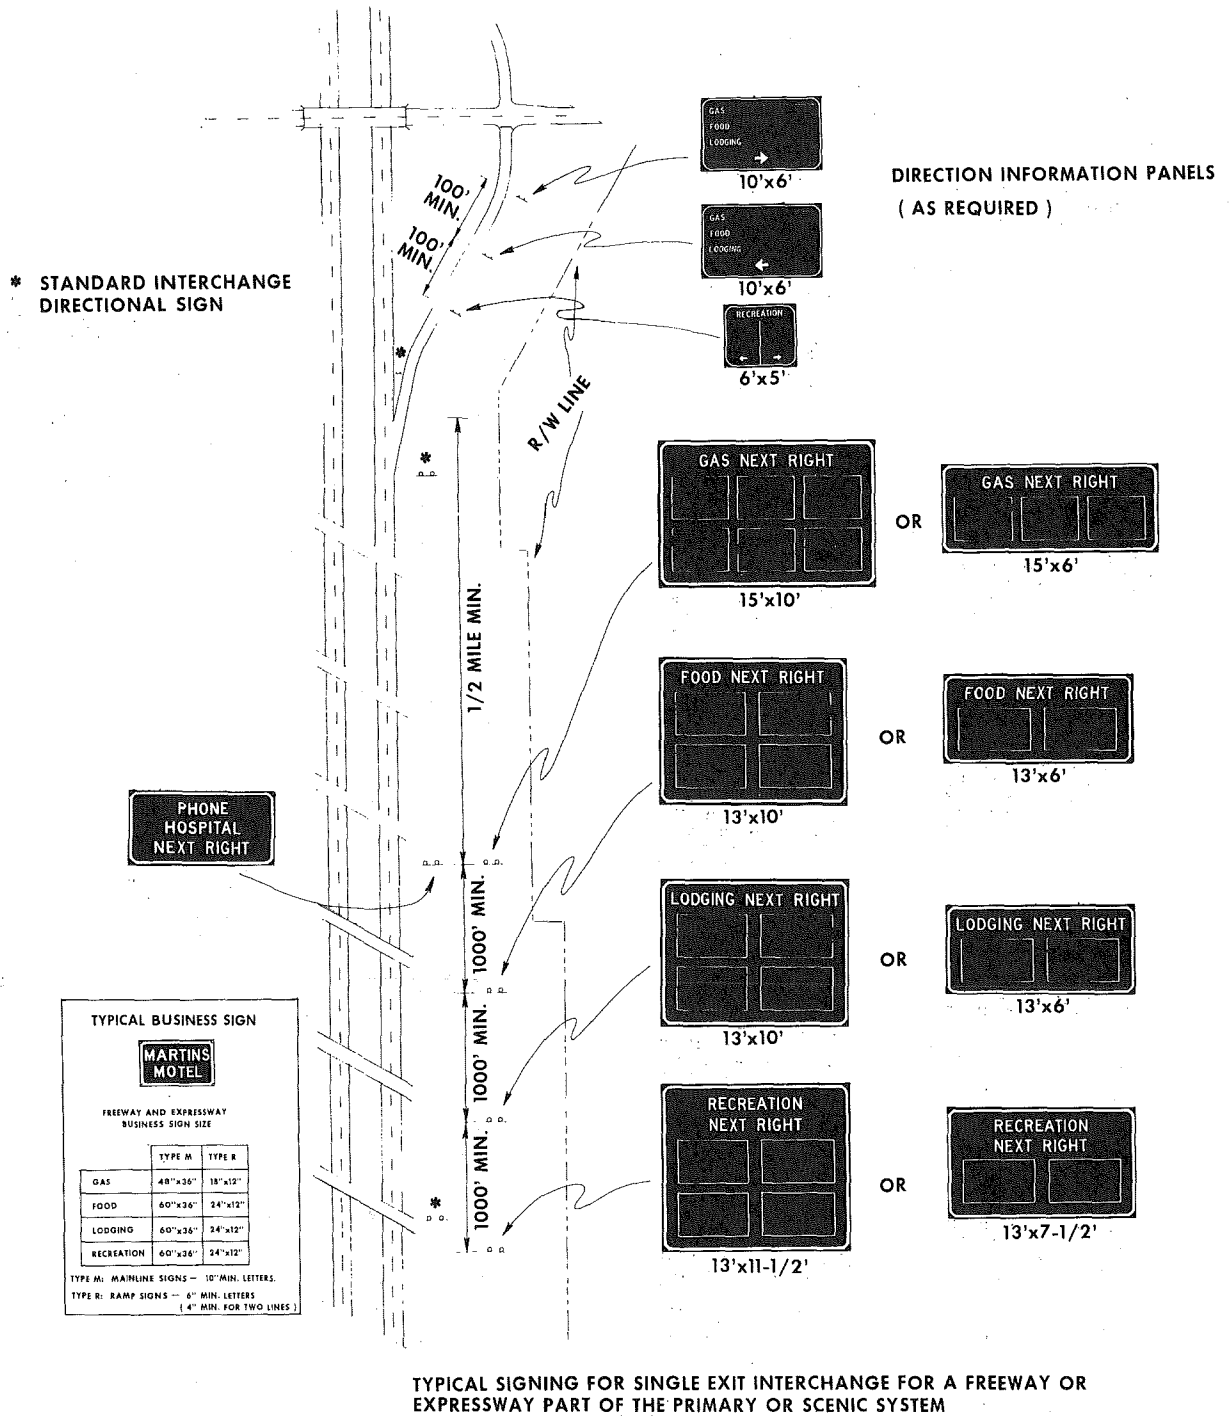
GAS
FOOD
LODGING
10'x6'

DIRECTION INFORMATION PANELS
( AS REQUIRED )

100' MIN.
100' MIN.

GAS
FOOD
LODGING
10'x6'

* STANDARD INTERCHANGE DIRECTIONAL SIGN

RECREATION
6'x5'

R/W LINE

*

GAS NEXT RIGHT
15'x10'

OR

GAS NEXT RIGHT
15'x6'

1/2 MILE MIN.

FOOD NEXT RIGHT
13'x10'

OR

FOOD NEXT RIGHT
13'x6'

PHONE
HOSPITAL
NEXT RIGHT

1000' MIN.

LODGING NEXT RIGHT
13'x10'

OR

LODGING NEXT RIGHT
13'x6'

1000' MIN.

1000' MIN.

TYPICAL BUSINESS SIGN

MARTINS
MOTEL

FREEWAY AND EXPRESSWAY
BUSINESS SIGN SIZE

| | TYPE M | TYPE R |
|---|---|---|
| GAS | 48"x36" | 18"x12" |
| FOOD | 60"x36" | 24"x12" |
| LODGING | 60"x36" | 24"x12" |
| RECREATION | 60"x36" | 24"x12" |

TYPE M: MAINLINE SIGNS — 10" MIN. LETTERS.
TYPE R: RAMP SIGNS — 6" MIN. LETTERS
( 4" MIN. FOR TWO LINES )

*

RECREATION
NEXT RIGHT
13'x11-1/2'

OR

RECREATION
NEXT RIGHT
13'x7-1/2'

TYPICAL SIGNING FOR SINGLE EXIT INTERCHANGE FOR A FREEWAY OR EXPRESSWAY PART OF THE PRIMARY OR SCENIC SYSTEM